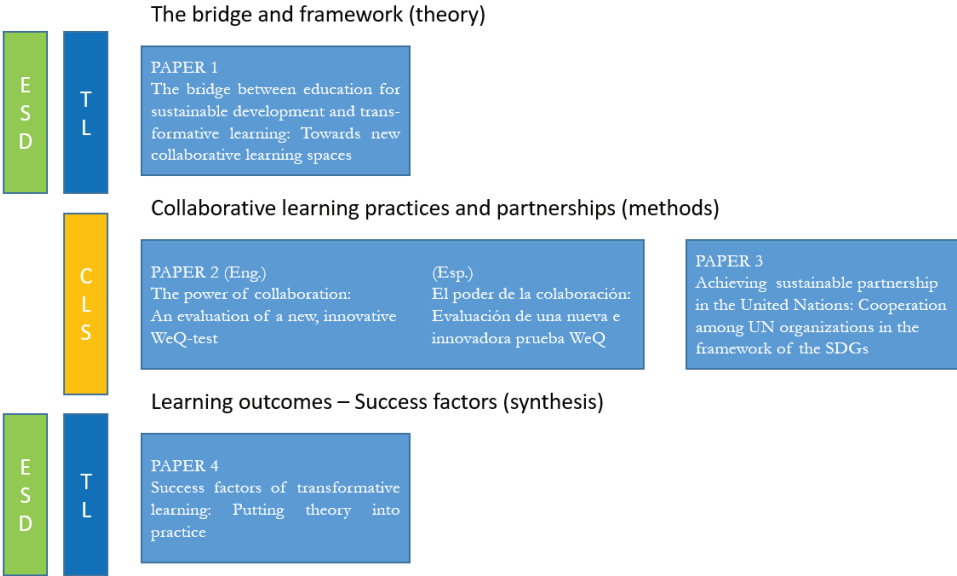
The bridge and framework (theory)

E S D

T L

PAPER 1
The bridge between education for sustainable development and transformative learning: Towards new collaborative learning spaces

Collaborative learning practices and partnerships (methods)

C L S

PAPER 2 (Eng.)
The power of collaboration: An evaluation of a new, innovative WeQ-test

(Esp.)
El poder de la colaboración: Evaluación de una nueva e innovadora prueba WeQ

PAPER 3
Achieving sustainable partnership in the United Nations: Cooperation among UN organizations in the framework of the SDGs

Learning outcomes – Success factors (synthesis)

E S D

T L

PAPER 4
Success factors of transformative learning: Putting theory into practice